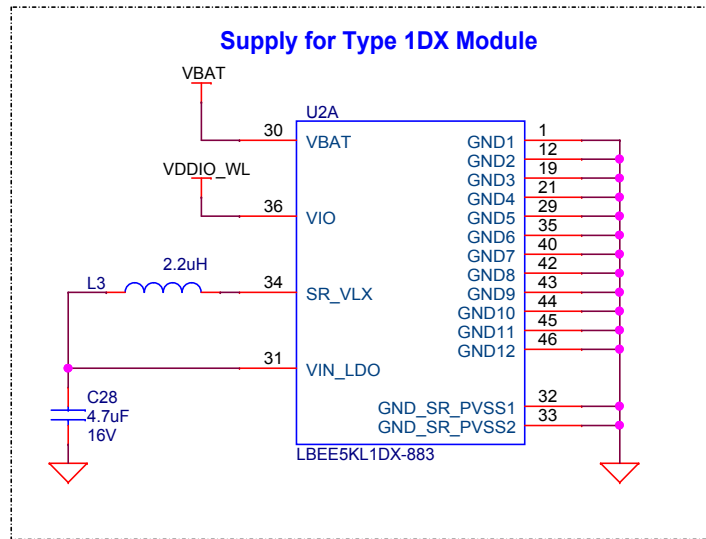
Supply for Type 1DX Module

VBAT

U2A

30 VBAT

VDDIO_WL

36 VIO

L3 2.2uH

34 SR_VLX

31 VIN_LDO

C28
4.7uF
16V

GND1 1
GND2 12
GND3 19
GND4 21
GND5 29
GND6 35
GND7 40
GND8 42
GND9 43
GND10 44
GND11 45
GND12 46

GND_SR_PVSS1 32
GND_SR_PVSS2 33

LBEE5KL1DX-883